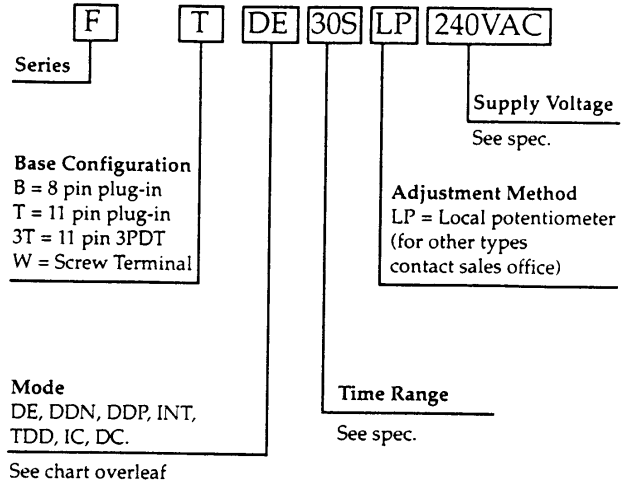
F T DE 30S LP 240VAC

Series

Supply Voltage
See spec.

Base Configuration
B = 8 pin plug-in
T = 11 pin plug-in
3T = 11 pin 3PDT
W = Screw Terminal

Adjustment Method
LP = Local potentiometer
(for other types
contact sales office)

Mode
DE, DDN, DDP, INT,
TDD, IC, DC.

See chart overleaf

Time Range
See spec.